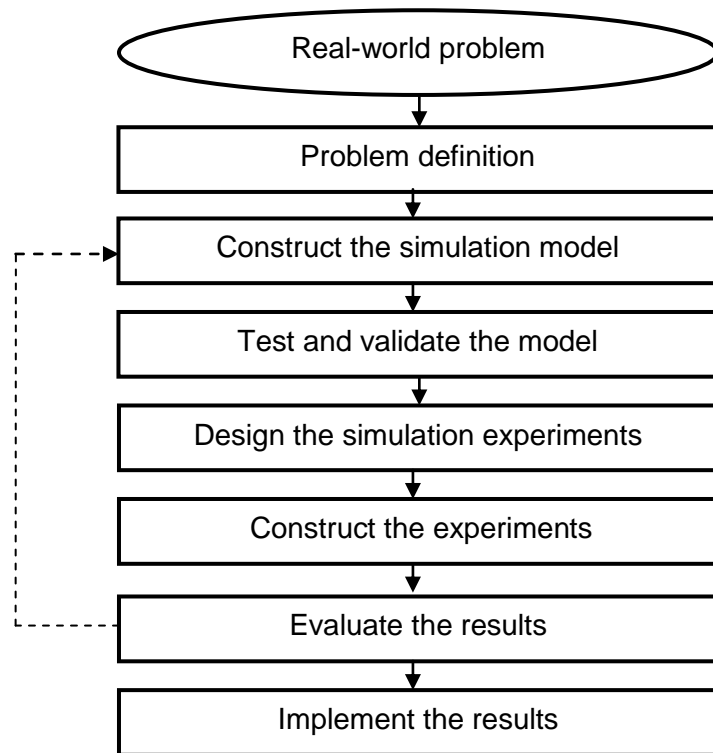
Real-world problem

Problem definition

Construct the simulation model

Test and validate the model

Design the simulation experiments

Construct the experiments

Evaluate the results

Implement the results